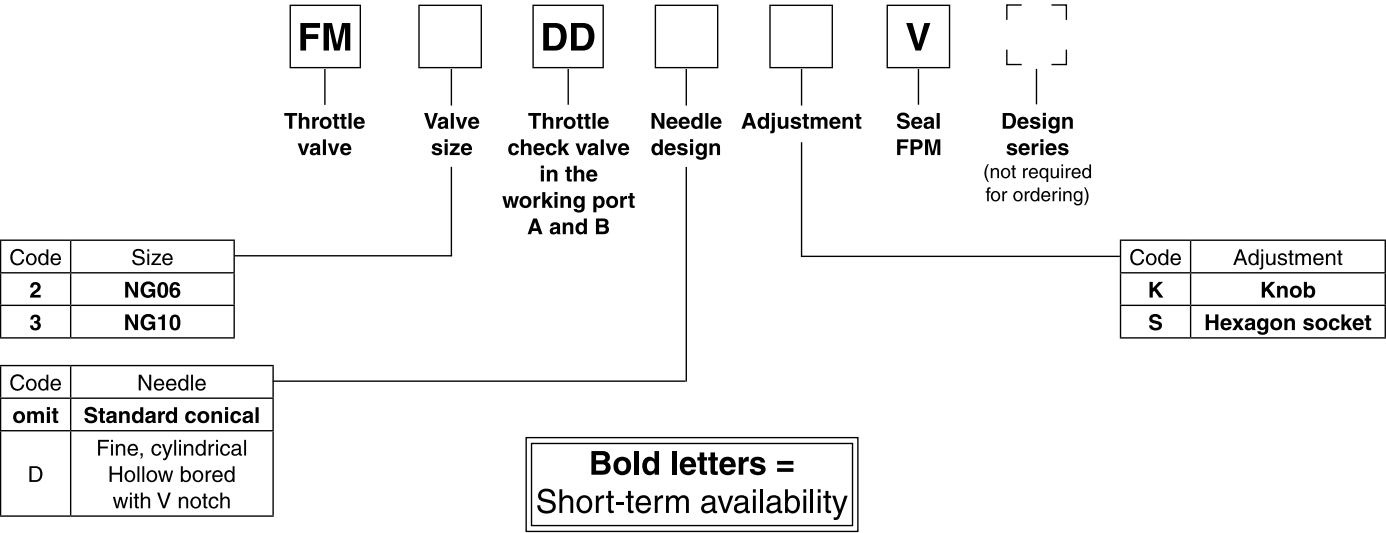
FM DD V

Throttle valve

Valve size

Throttle check valve in the working port A and B

Needle design

Adjustment

Seal FPM

Design series
(not required for ordering)

| Code | Size |
|---|---|
| 2 | NG06 |
| 3 | NG10 |

| Code | Adjustment |
|---|---|
| K | Knob |
| S | Hexagon socket |

| Code | Needle |
|---|---|
| omit | Standard conical |
| D | Fine, cylindrical Hollow bored with V notch |

Bold letters =
Short-term availability